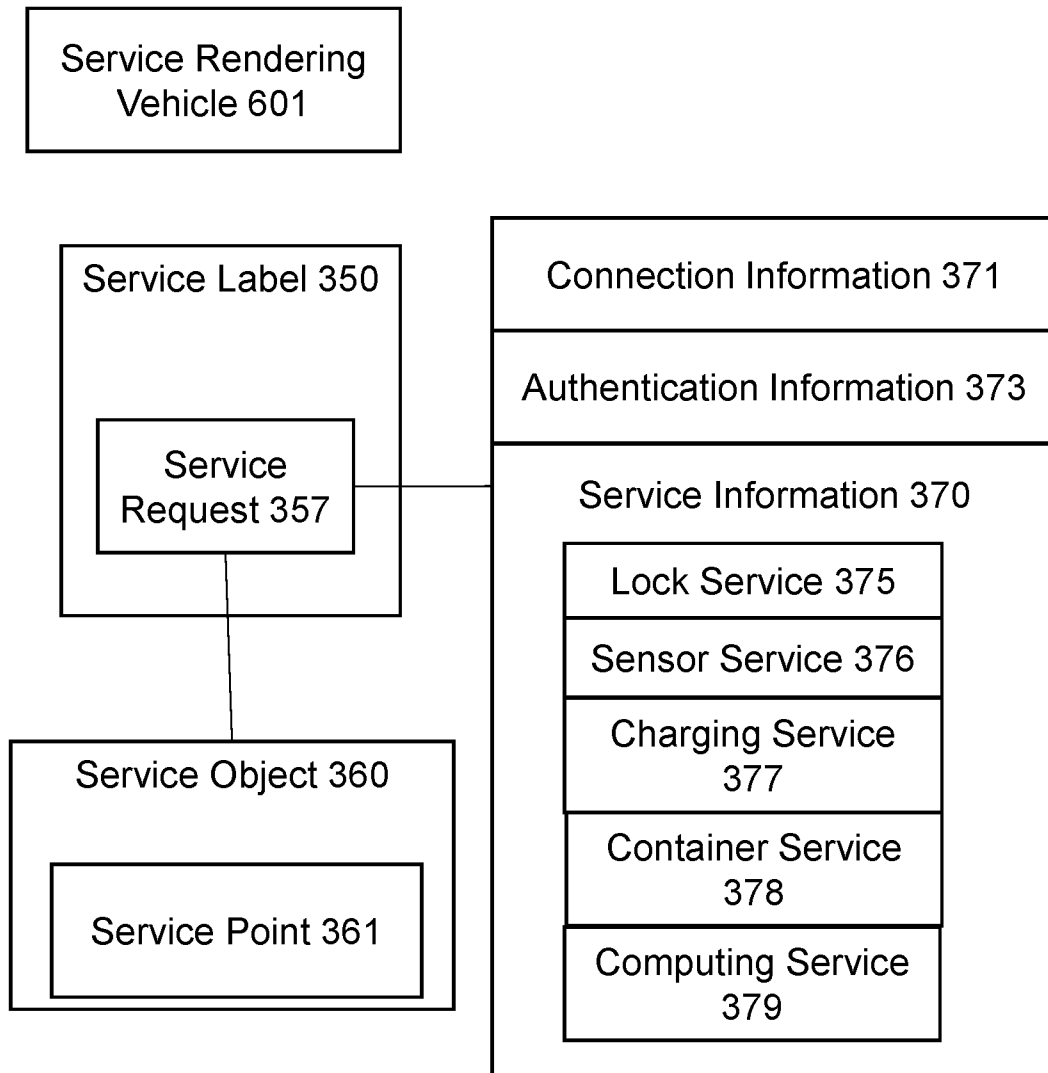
Service Rendering Vehicle 601

Service Label 350

Service Request 357

Service Object 360

Service Point 361

Connection Information 371

Authentication Information 373

Service Information 370

Lock Service 375

Sensor Service 376

Charging Service 377

Container Service 378

Computing Service 379